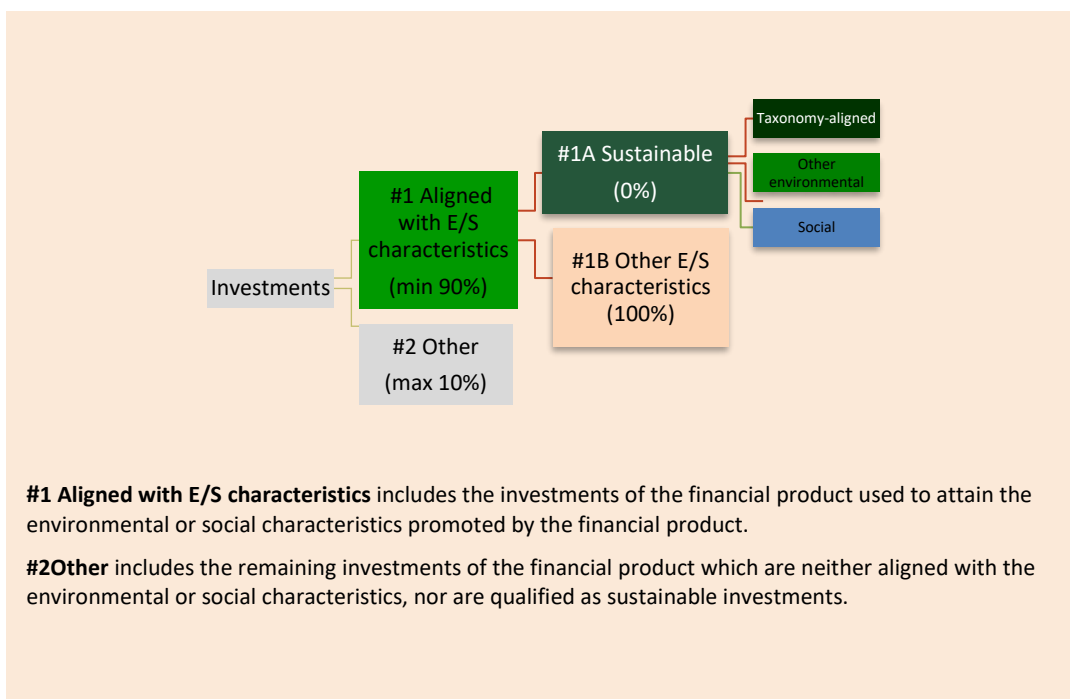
Investments

#1 Aligned with E/S characteristics (min 90%)

#2 Other (max 10%)

#1A Sustainable (0%)

#1B Other E/S characteristics (100%)

Taxonomy-aligned

Other environmental

Social

**#1 Aligned with E/S characteristics** includes the investments of the financial product used to attain the environmental or social characteristics promoted by the financial product.

**#2Other** includes the remaining investments of the financial product which are neither aligned with the environmental or social characteristics, nor are qualified as sustainable investments.